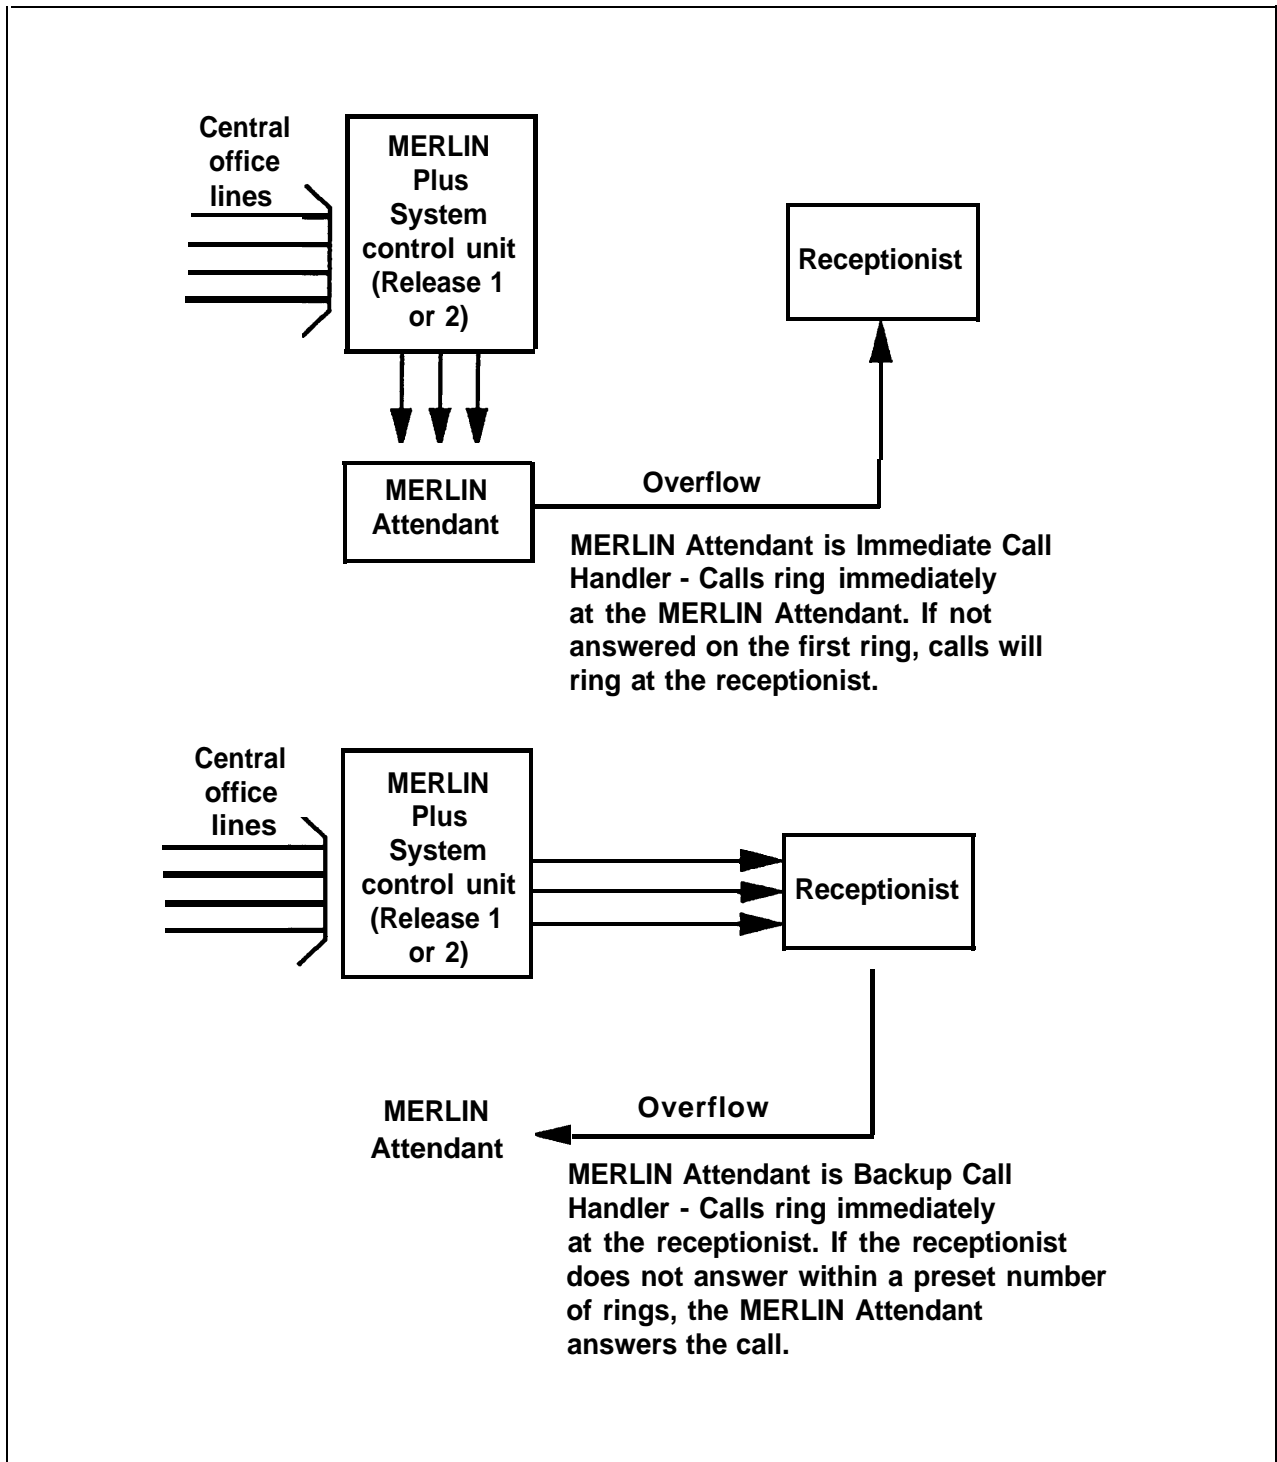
Central office lines

MERLIN Plus System control unit (Release 1 or 2)

Receptionist

MERLIN Attendant

Overflow

MERLIN Attendant is Immediate Call Handler - Calls ring immediately at the MERLIN Attendant. If not answered on the first ring, calls will ring at the receptionist.

Central office lines

MERLIN Plus System control unit (Release 1 or 2)

Receptionist

MERLIN Attendant

Overflow

MERLIN Attendant is Backup Call Handler - Calls ring immediately at the receptionist. If the receptionist does not answer within a preset number of rings, the MERLIN Attendant answers the call.